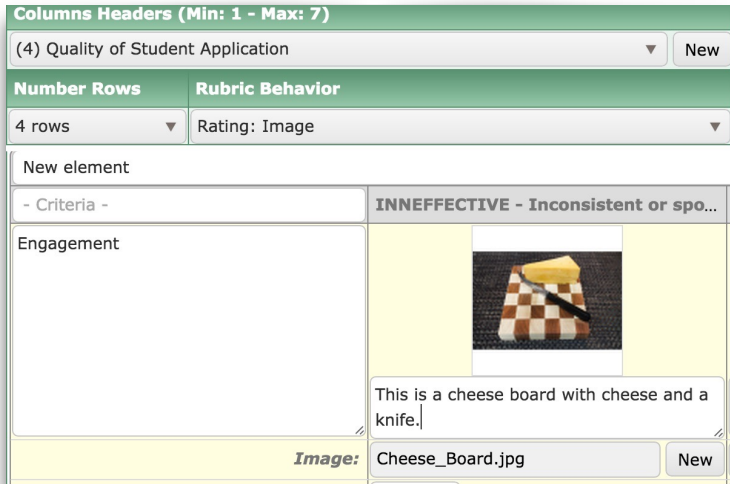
Columns Headers (Min: 1 - Max: 7)

(4) Quality of Student Application ▼ New

Number Rows | Rubric Behavior

4 rows ▼ | Rating: Image ▼

New element

- Criteria -

INNEFFECTIVE - Inconsistent or spo...

Engagement

This is a cheese board with cheese and a knife.

Image: Cheese_Board.jpg New